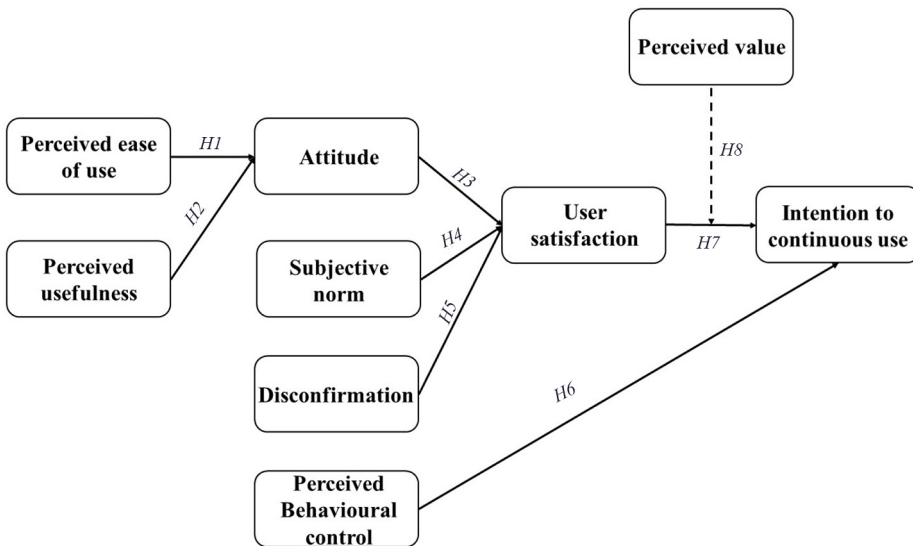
Perceived value

Perceived ease of use

H1

Attitude

H8

H2

H3

User satisfaction

Intention to continuous use

H4

H7

Perceived usefulness

Subjective norm

H5

Disconfirmation

H6

Perceived Behavioural control